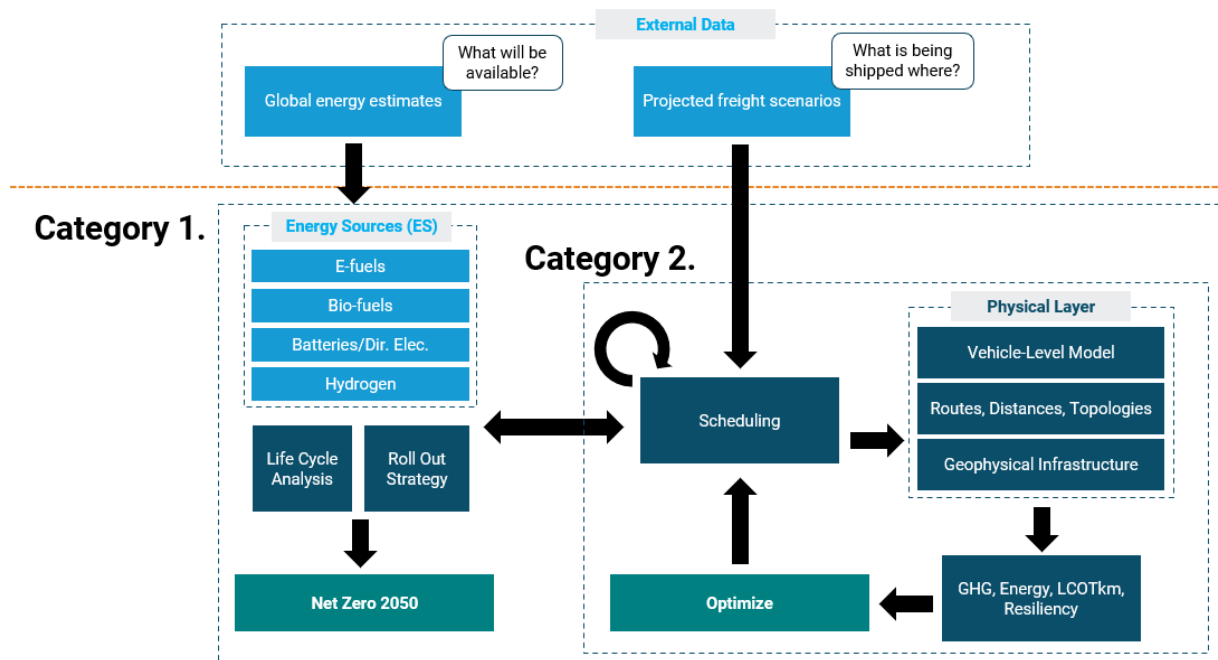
External Data

What will be available?

Global energy estimates

What is being shipped where?

Projected freight scenarios

Category 1.

Energy Sources (ES)

E-fuels

Bio-fuels

Batteries/Dir. Elec.

Hydrogen

Life Cycle Analysis

Roll Out Strategy

Net Zero 2050

Category 2.

Scheduling

Physical Layer

Vehicle-Level Model

Routes, Distances, Topologies

Geophysical Infrastructure

GHG, Energy, LCOTkm, Resiliency

Optimize